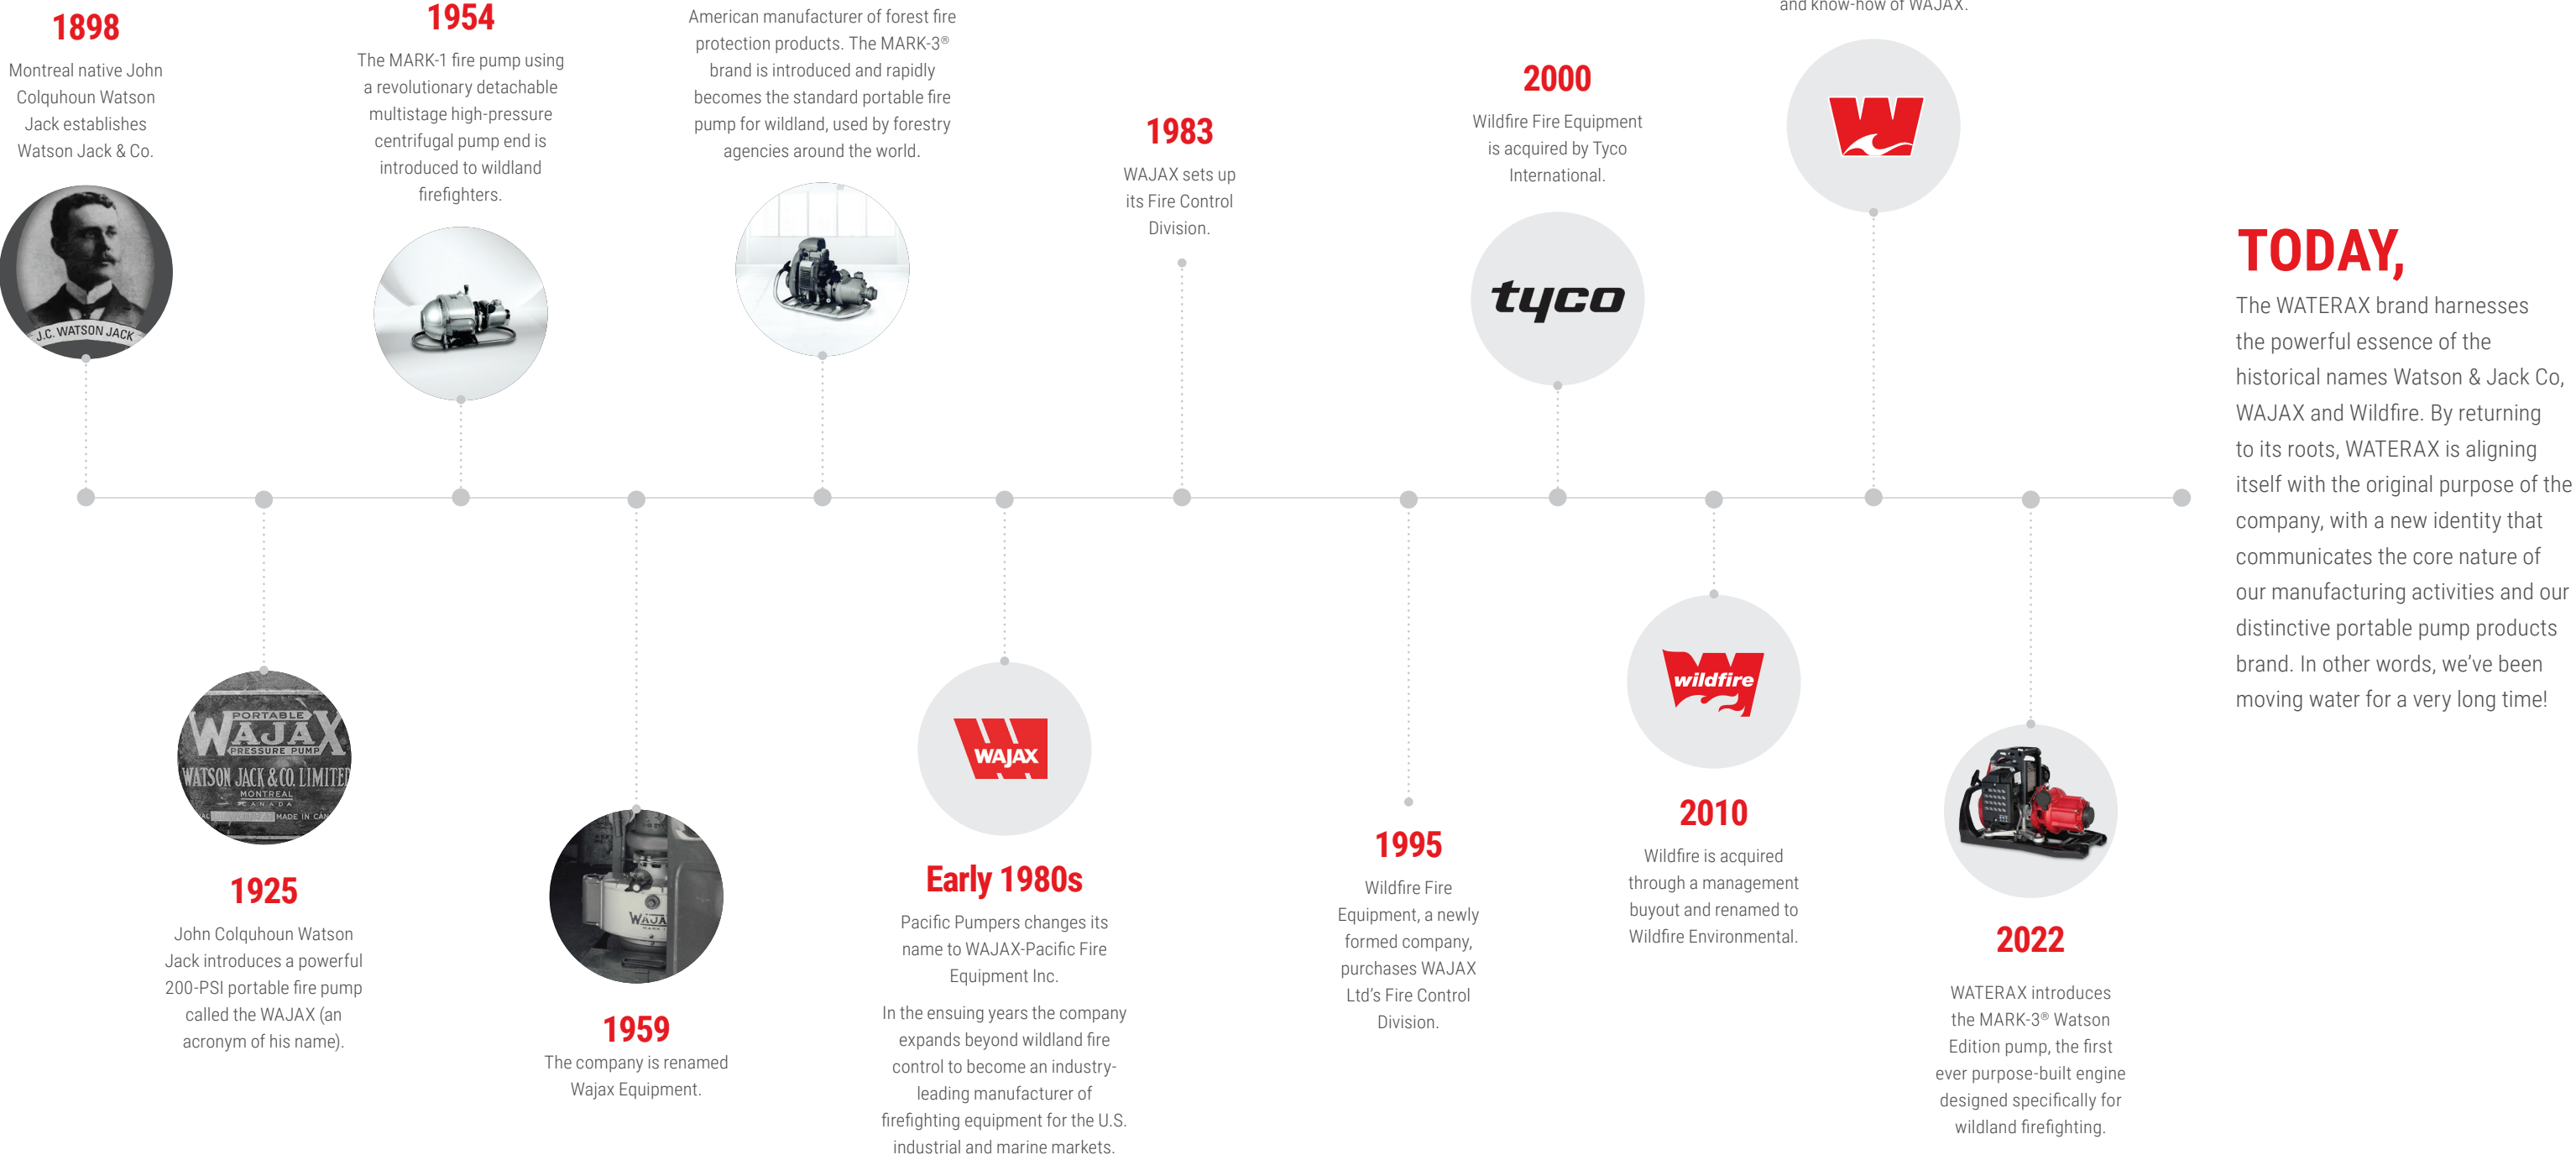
1898
Montreal native John Colquhoun Watson Jack establishes Watson Jack & Co.

J.C. WATSON JACK

1954
The MARK-1 fire pump using a revolutionary detachable multistage high-pressure centrifugal pump end is introduced to wildland firefighters.

American manufacturer of forest fire protection products. The MARK-3® brand is introduced and rapidly becomes the standard portable fire pump for wildland, used by forestry agencies around the world.

1983
WAJAX sets up its Fire Control Division.

2000
Wildfire Fire Equipment is acquired by Tyco International.

tyco

and know-how of WAJAX.

TODAY,
The WATERAX brand harnesses the powerful essence of the historical names Watson & Jack Co, WAJAX and Wildfire. By returning to its roots, WATERAX is aligning itself with the original purpose of the company, with a new identity that communicates the core nature of our manufacturing activities and our distinctive portable pump products brand. In other words, we've been moving water for a very long time!

PORTABLE
WAJAX
PRESSURE PUMP
WATSON JACK & CO. LIMITED
MONTREAL
CANADA
MADE IN CAN

1925
John Colquhoun Watson Jack introduces a powerful 200-PSI portable fire pump called the WAJAX (an acronym of his name).

WAJA

1959
The company is renamed Wajax Equipment.

WAJAX

Early 1980s
Pacific Pumpers changes its name to WAJAX-Pacific Fire Equipment Inc.

In the ensuing years the company expands beyond wildland fire control to become an industry-leading manufacturer of firefighting equipment for the U.S. industrial and marine markets.

1995
Wildfire Fire Equipment, a newly formed company, purchases WAJAX Ltd's Fire Control Division.

wildfire

2010
Wildfire is acquired through a management buyout and renamed to Wildfire Environmental.

2022
WATERAX introduces the MARK-3® Watson Edition pump, the first ever purpose-built engine designed specifically for wildland firefighting.